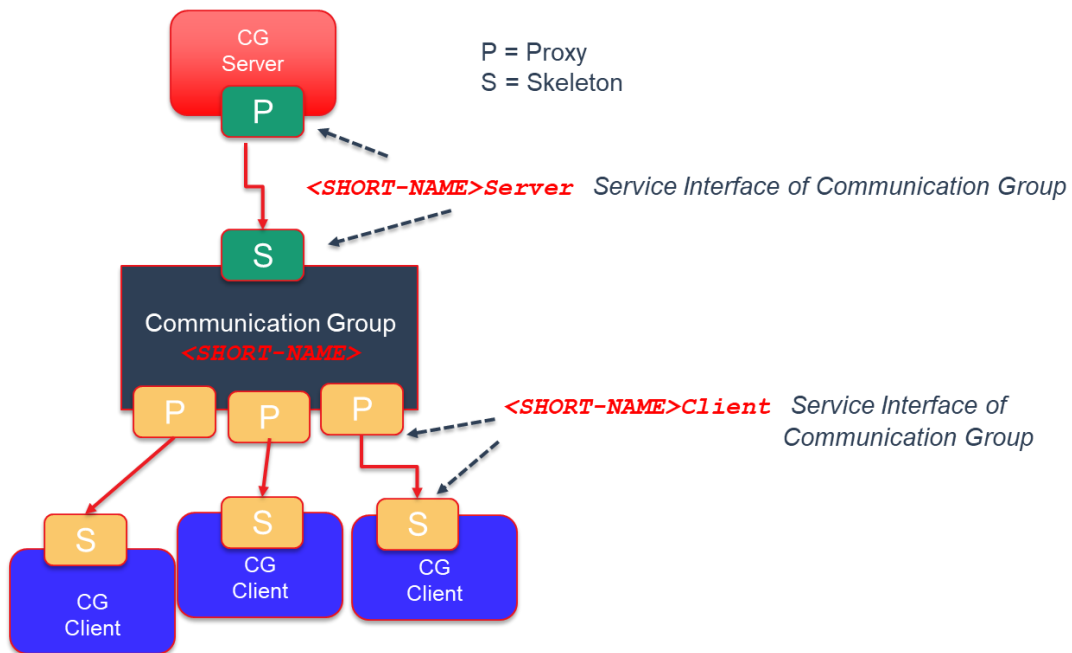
CG Server

P

P = Proxy
S = Skeleton

<SHORT-NAME>Server Service Interface of Communication Group

S

Communication Group
<SHORT-NAME>

P P P

<SHORT-NAME>Client Service Interface of Communication Group

S
CG Client

S
CG Client

S
CG Client